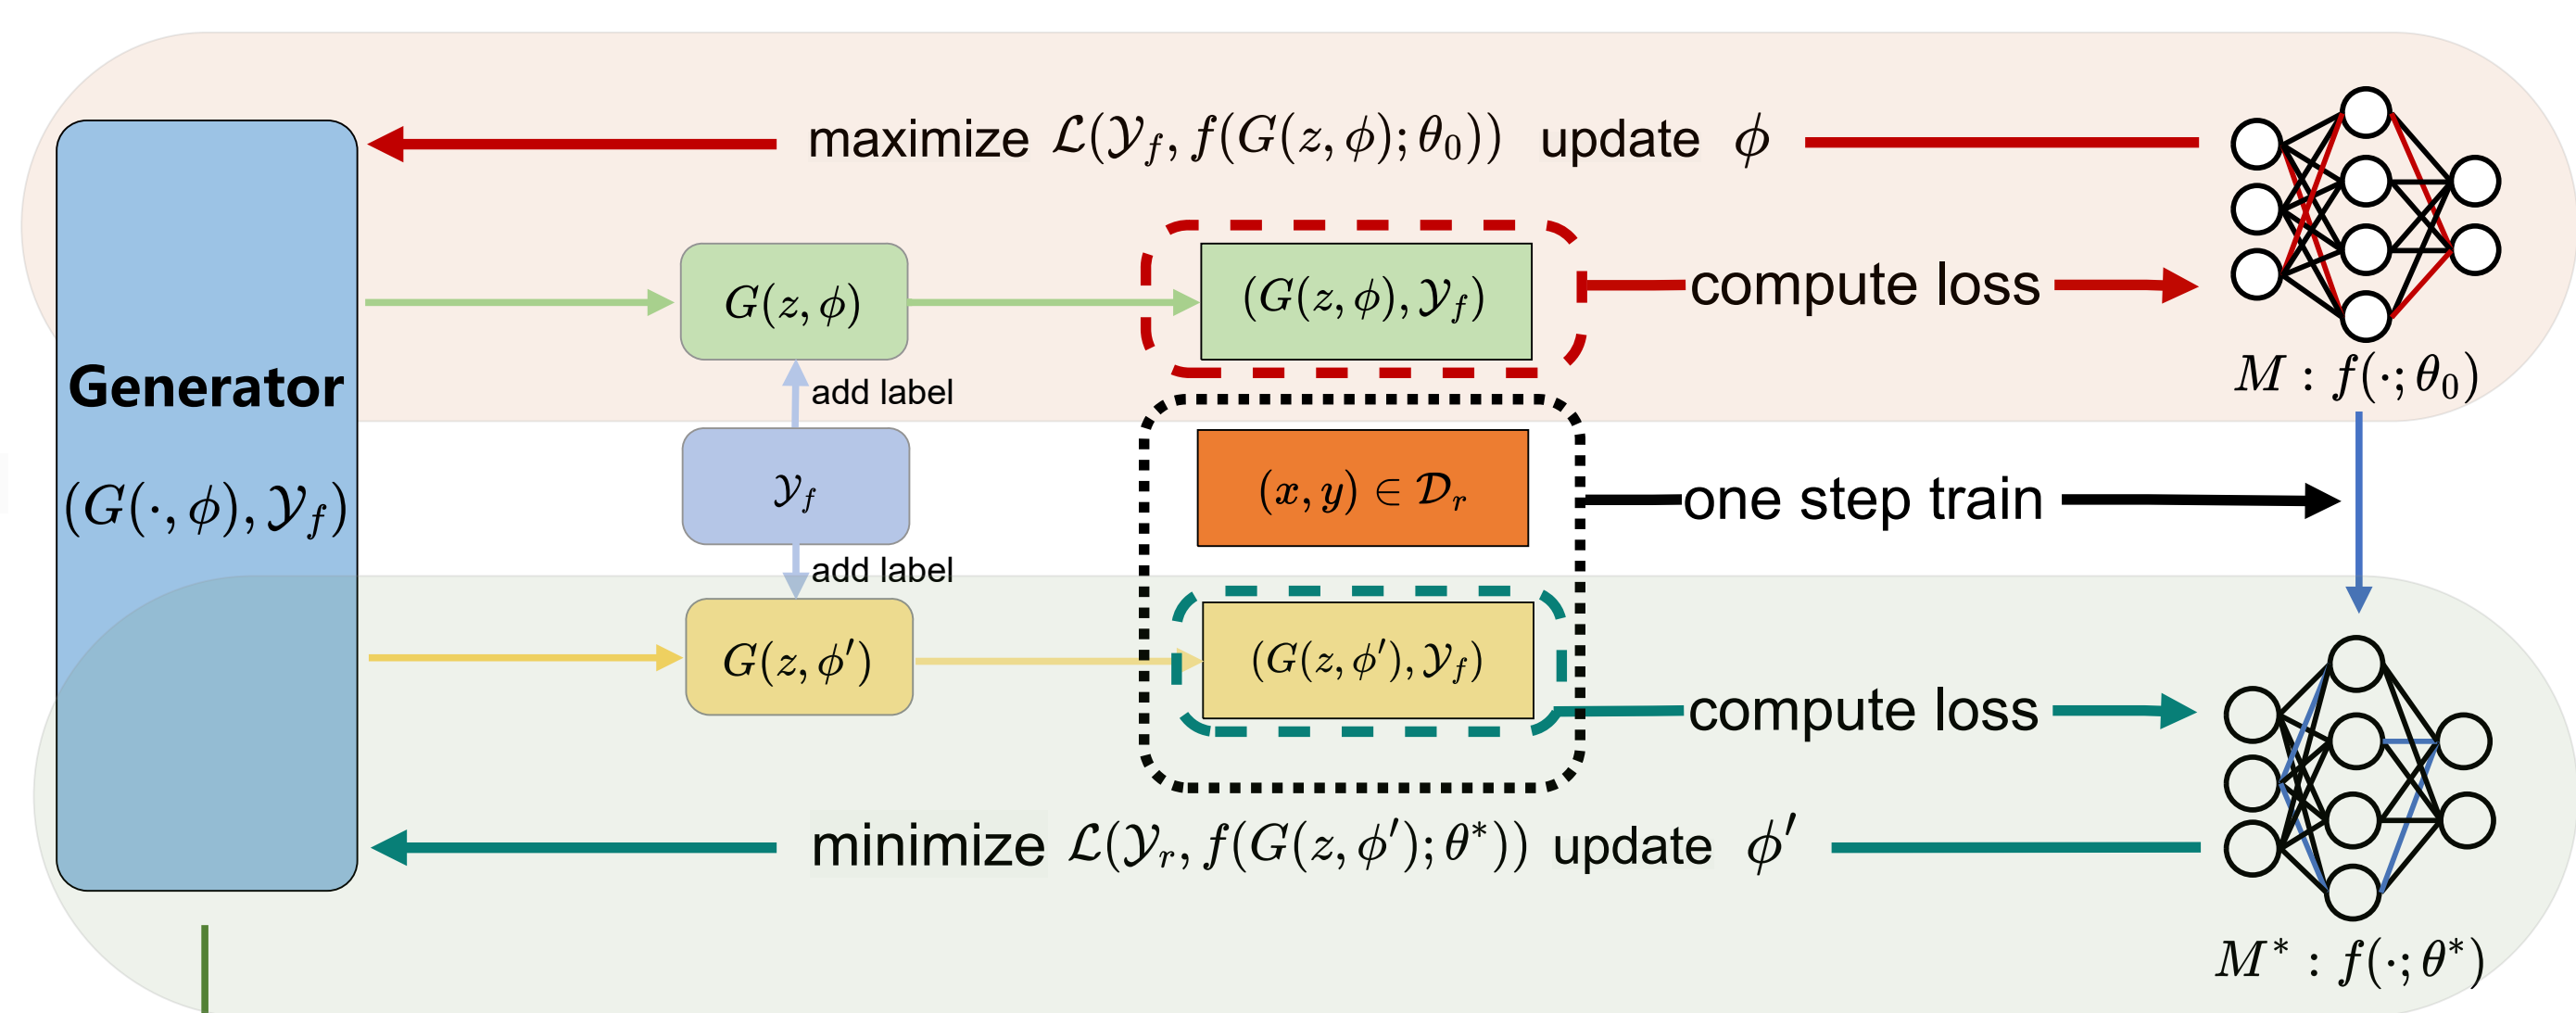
maximize $\mathcal{L}(\mathcal{Y}_f, f(G(z,\phi);\theta_0))$ update $\phi$

Generator

$(G(\cdot,\phi),\mathcal{Y}_f)$

$G(z,\phi)$

$(G(z,\phi),\mathcal{Y}_f)$

compute loss

$M: f(\cdot;\theta_0)$

add label

$\mathcal{Y}_f$

add label

$(x,y)\in\mathcal{D}_r$

one step train

$G(z,\phi')$

$(G(z,\phi'),\mathcal{Y}_f)$

compute loss

minimize $\mathcal{L}(\mathcal{Y}_r, f(G(z,\phi');\theta^*))$ update $\phi'$

$M^*: f(\cdot;\theta^*)$